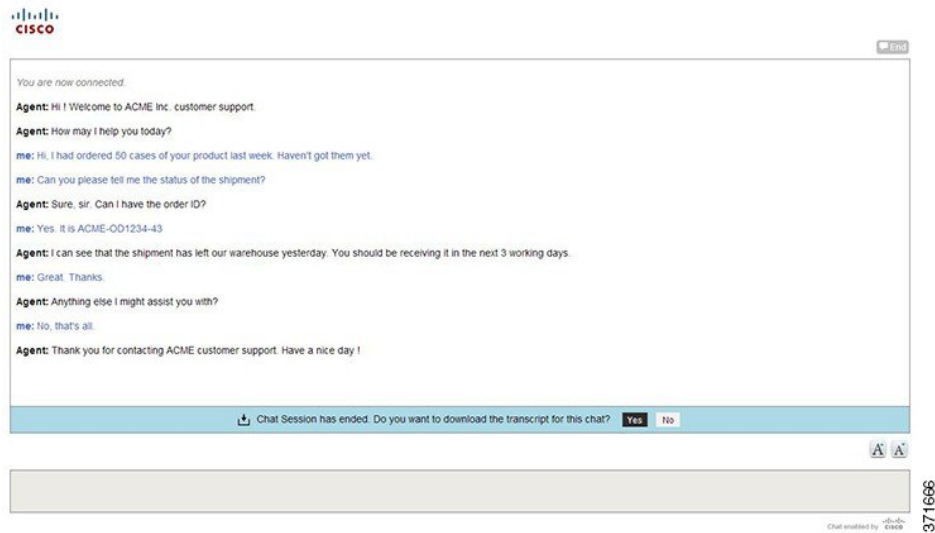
CISCO

End

You are now connected.

Agent: Hi ! Welcome to ACME Inc. customer support.

Agent: How may I help you today?

me: Hi, I had ordered 50 cases of your product last week. Haven't got them yet.

me: Can you please tell me the status of the shipment?

Agent: Sure, sir. Can I have the order ID?

me: Yes. It is ACME-OD1234-43

Agent: I can see that the shipment has left our warehouse yesterday. You should be receiving it in the next 3 working days.

me: Great. Thanks.

Agent: Anything else I might assist you with?

me: No, that's all.

Agent: Thank you for contacting ACME customer support. Have a nice day !

Chat Session has ended. Do you want to download the transcript for this chat? Yes No

A A

Chat enabled by CISCO

371666